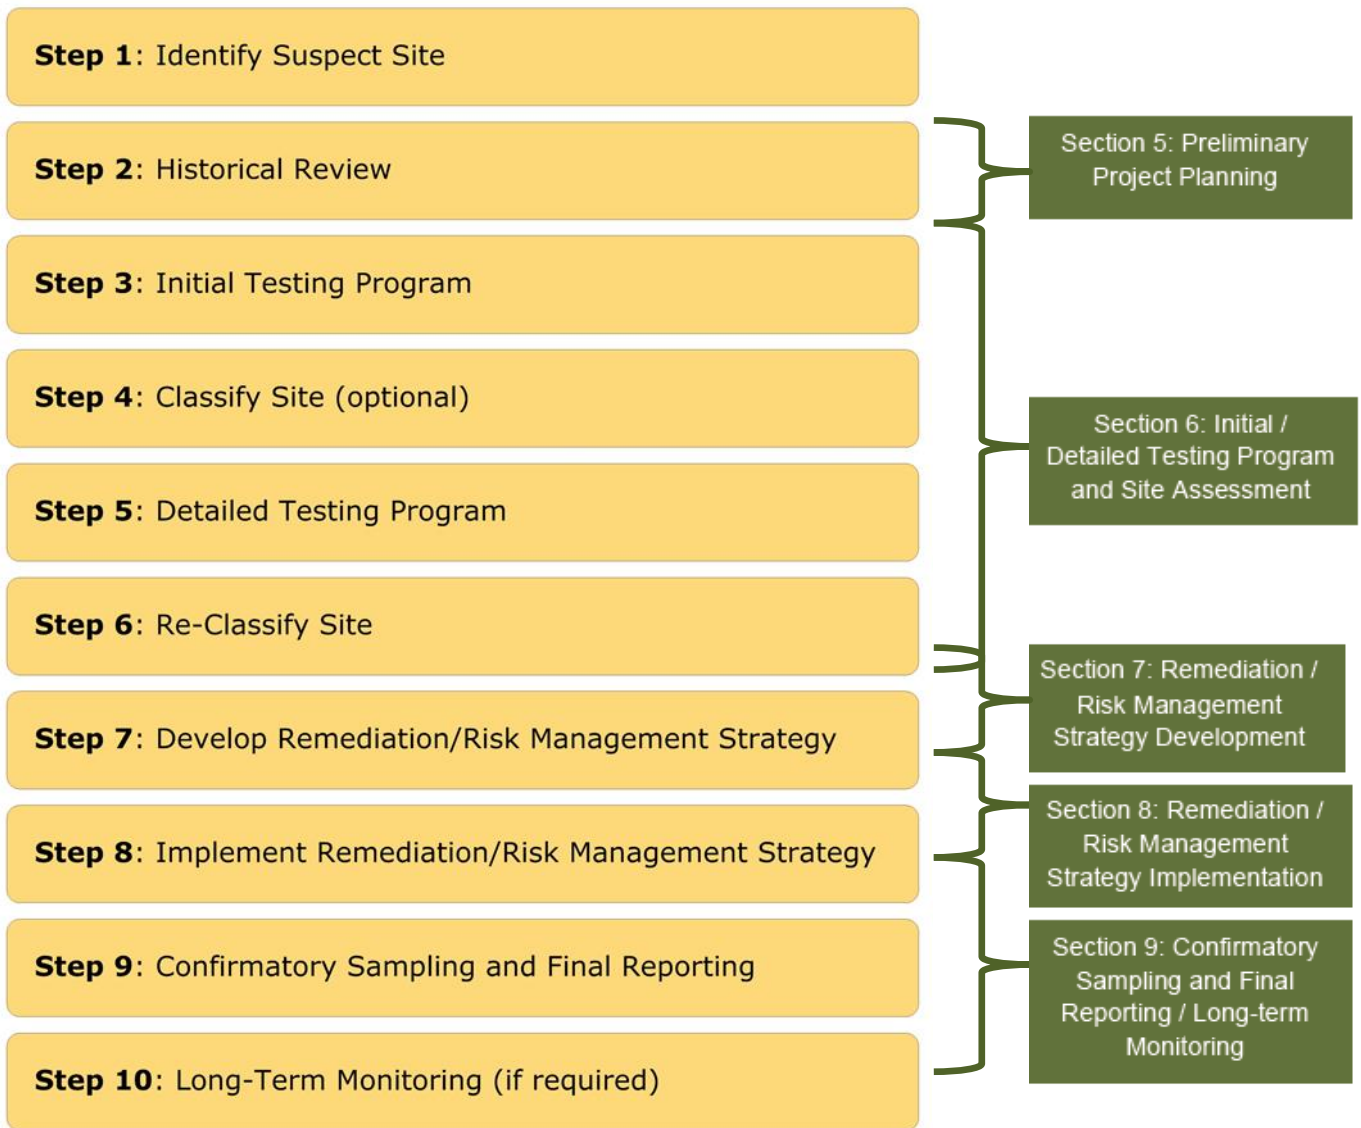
**Step 1**: Identify Suspect Site

**Step 2**: Historical Review

**Step 3**: Initial Testing Program

**Step 4**: Classify Site (optional)

**Step 5**: Detailed Testing Program

**Step 6**: Re-Classify Site

**Step 7**: Develop Remediation/Risk Management Strategy

**Step 8**: Implement Remediation/Risk Management Strategy

**Step 9**: Confirmatory Sampling and Final Reporting

**Step 10**: Long-Term Monitoring (if required)

Section 5: Preliminary Project Planning

Section 6: Initial / Detailed Testing Program and Site Assessment

Section 7: Remediation / Risk Management Strategy Development

Section 8: Remediation / Risk Management Strategy Implementation

Section 9: Confirmatory Sampling and Final Reporting / Long-term Monitoring